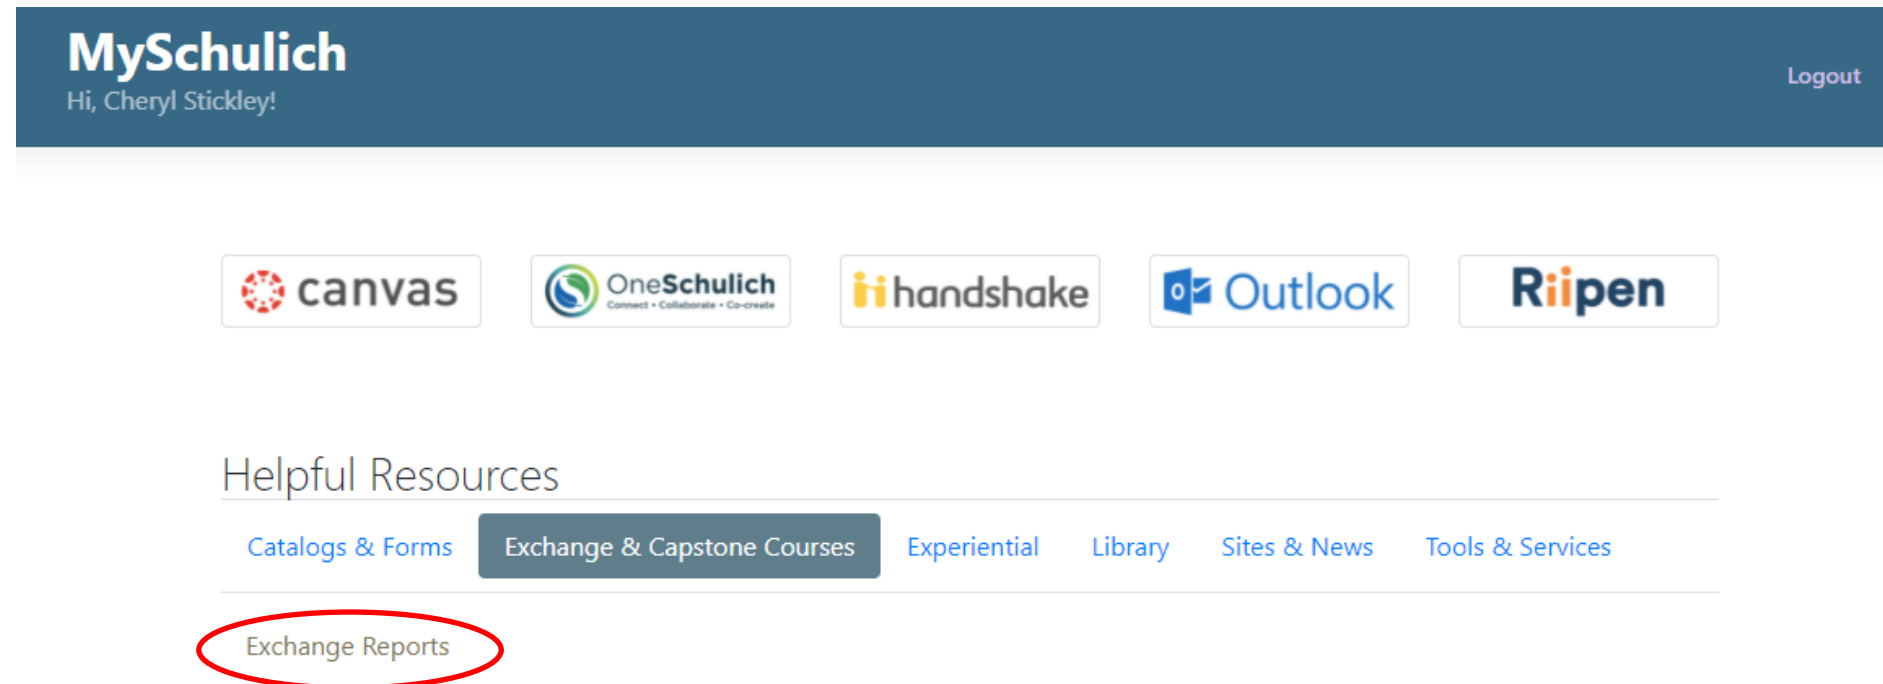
MySchulich
Hi, Cheryl Stickley!

Logout

canvas

OneSchulich
Connect • Collaborate • Co-create

handshake

Outlook

Riipen

Helpful Resources

Catalogs & Forms
Exchange & Capstone Courses
Experiential
Library
Sites & News
Tools & Services

Exchange Reports